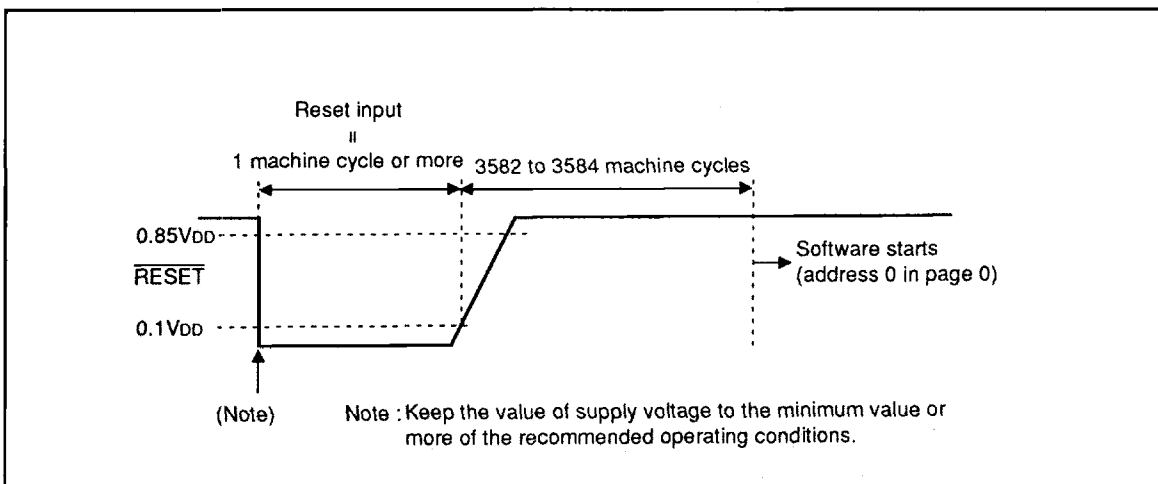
Reset input
=
1 machine cycle or more

3582 to 3584 machine cycles

0.85VDD

$\overline{RESET}$

0.1VDD

Software starts
(address 0 in page 0)

(Note)

Note : Keep the value of supply voltage to the minimum value or more of the recommended operating conditions.